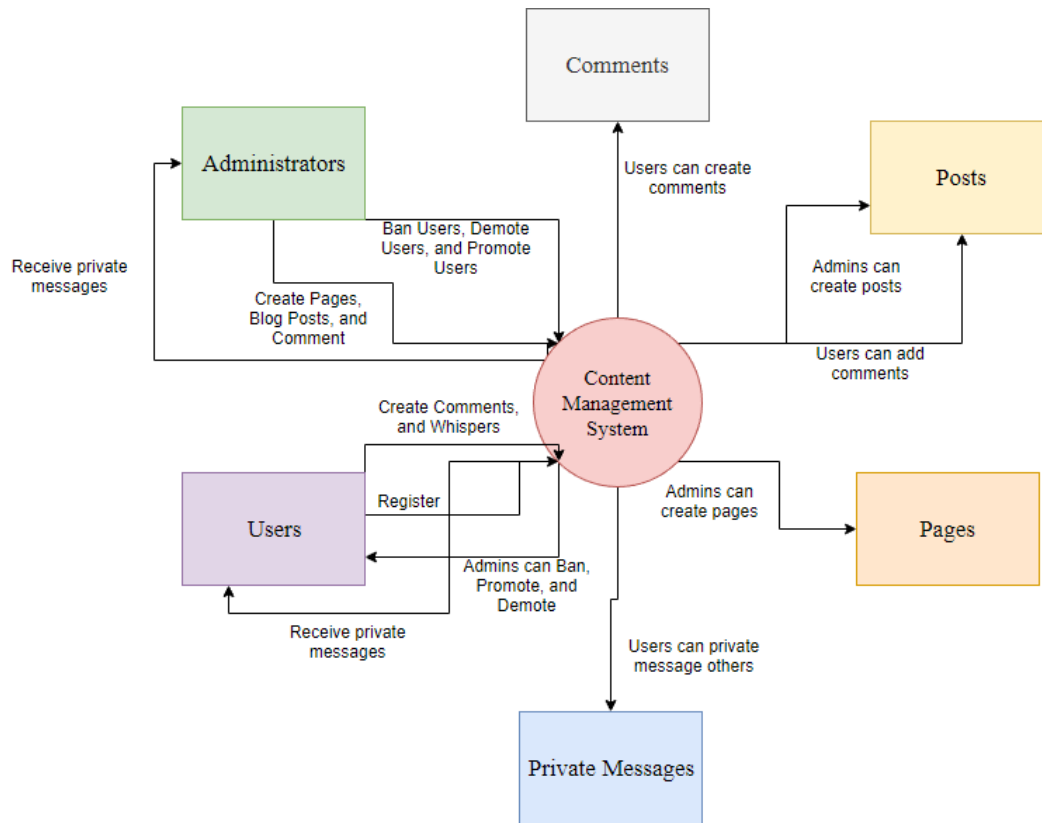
Comments

Administrators

Posts

Users can create comments

Ban Users, Demote Users, and Promote Users

Receive private messages

Create Pages, Blog Posts, and Comment

Admins can create posts

Users can add comments

Content Management System

Create Comments, and Whispers

Register

Users

Admins can create pages

Pages

Admins can Ban, Promote, and Demote

Receive private messages

Users can private message others

Private Messages